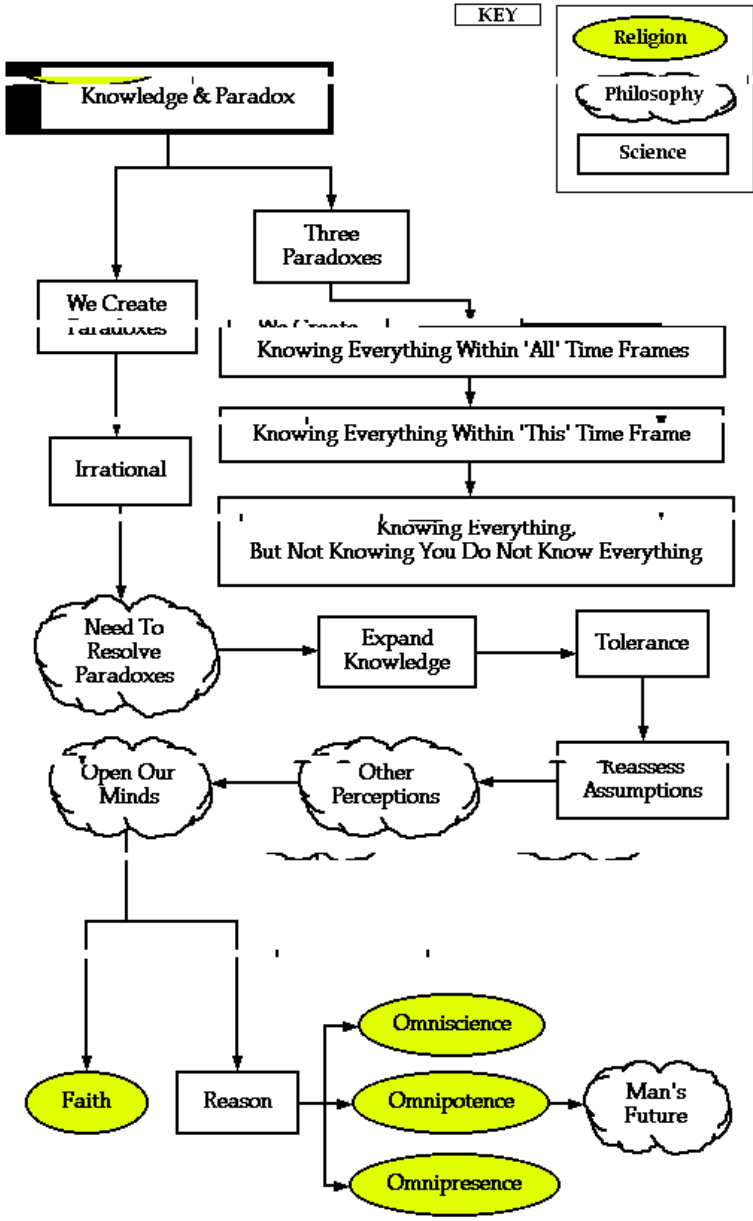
KEY

Religion

Philosophy

Science

Knowledge & Paradox

Three Paradoxes

We Create Paradoxes

We Create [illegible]

Knowing Everything Within 'All' Time Frames

Knowing Everything Within 'This' Time Frame

Knowing Everything, But Not Knowing You Do Not Know Everything

Irrational

Need To Resolve Paradoxes

Expand Knowledge

Tolerance

Reassess Assumptions

Other Perceptions

Open Our Minds

Faith

Reason

Omniscience

Omnipotence

Omnipresence

Man's Future